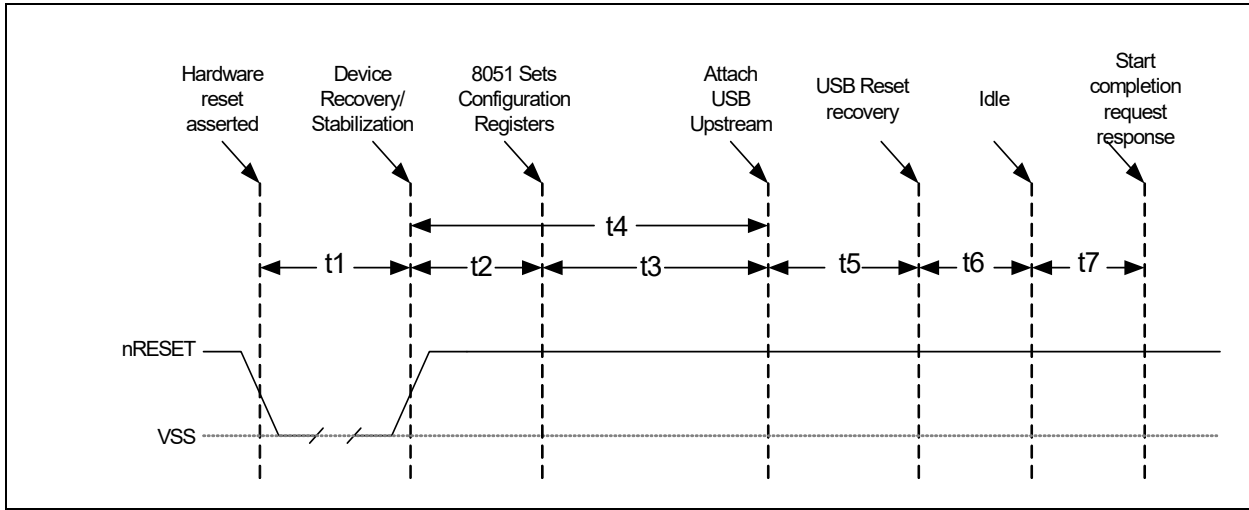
Hardware reset asserted

Device Recovery/ Stabilization

8051 Sets Configuration Registers

Attach USB Upstream

USB Reset recovery

Idle

Start completion request response

t4

t1

t2

t3

t5

t6

t7

nRESET

VSS